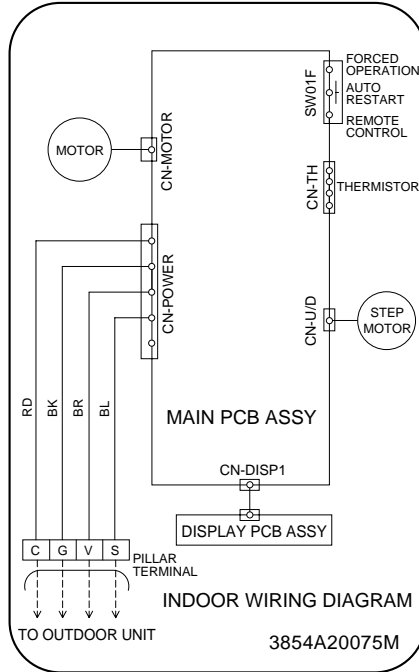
FORCED OPERATION
AUTO RESTART
REMOTE CONTROL
SW01F
MOTOR
CN-MOTOR
CN-TH
THERMISTOR
CN-POWER
CN-U/D
STEP MOTOR
RD
BK
BR
BL
MAIN PCB ASSY
CN-DISP1
DISPLAY PCB ASSY
C
G
V
S
PILLAR TERMINAL
INDOOR WIRING DIAGRAM
TO OUTDOOR UNIT
3854A20075M